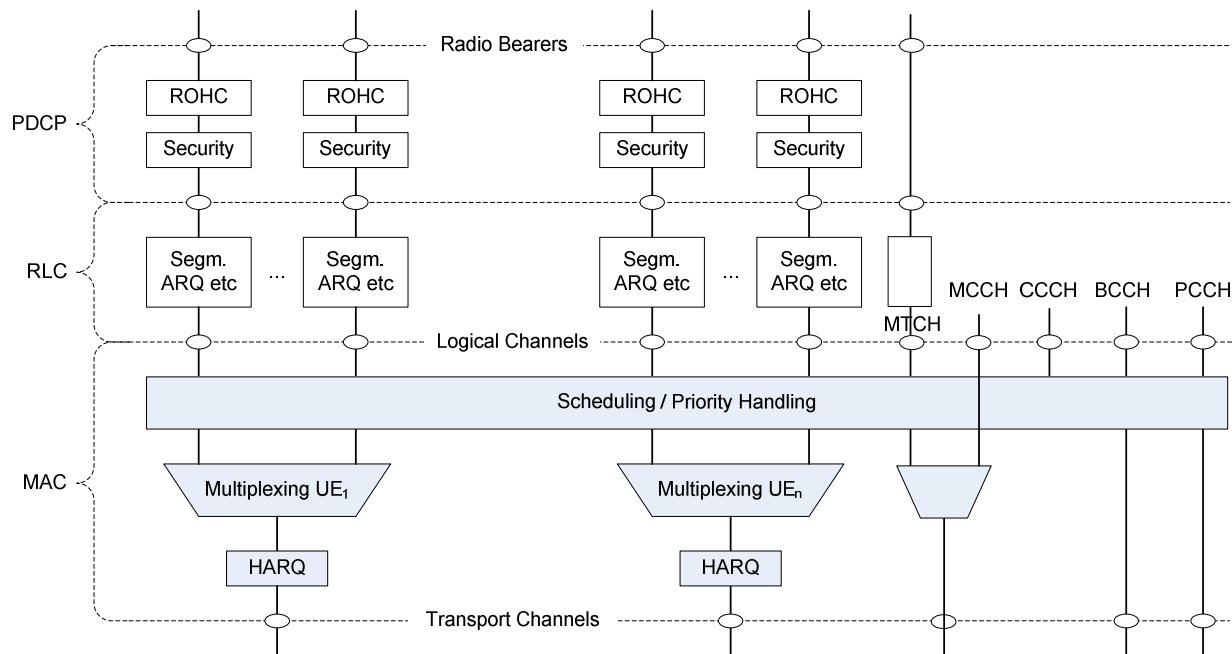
Radio Bearers

PDCP

ROHC

ROHC

ROHC

ROHC

Security

Security

Security

Security

RLC

Segm.
ARQ etc

...

Segm.
ARQ etc

Segm.
ARQ etc

...

Segm.
ARQ etc

MTCH

MCCH

CCCH

BCCH

PCCH

Logical Channels

MAC

Scheduling / Priority Handling

Multiplexing UE$_1$

Multiplexing UE$_n$

HARQ

HARQ

Transport Channels